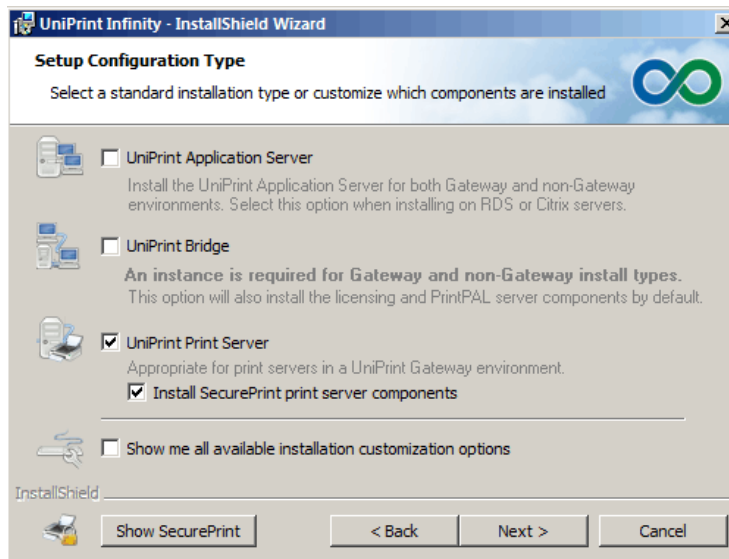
UniPrint Infinity - InstallShield Wizard

Setup Configuration Type

Select a standard installation type or customize which components are installed

UniPrint Application Server

Install the UniPrint Application Server for both Gateway and non-Gateway environments. Select this option when installing on RDS or Citrix servers.

UniPrint Bridge

An instance is required for Gateway and non-Gateway install types.

This option will also install the licensing and PrintPAL server components by default.

UniPrint Print Server

Appropriate for print servers in a UniPrint Gateway environment.

Install SecurePrint print server components

Show me all available installation customization options

InstallShield

Show SecurePrint

< Back

Next >

Cancel